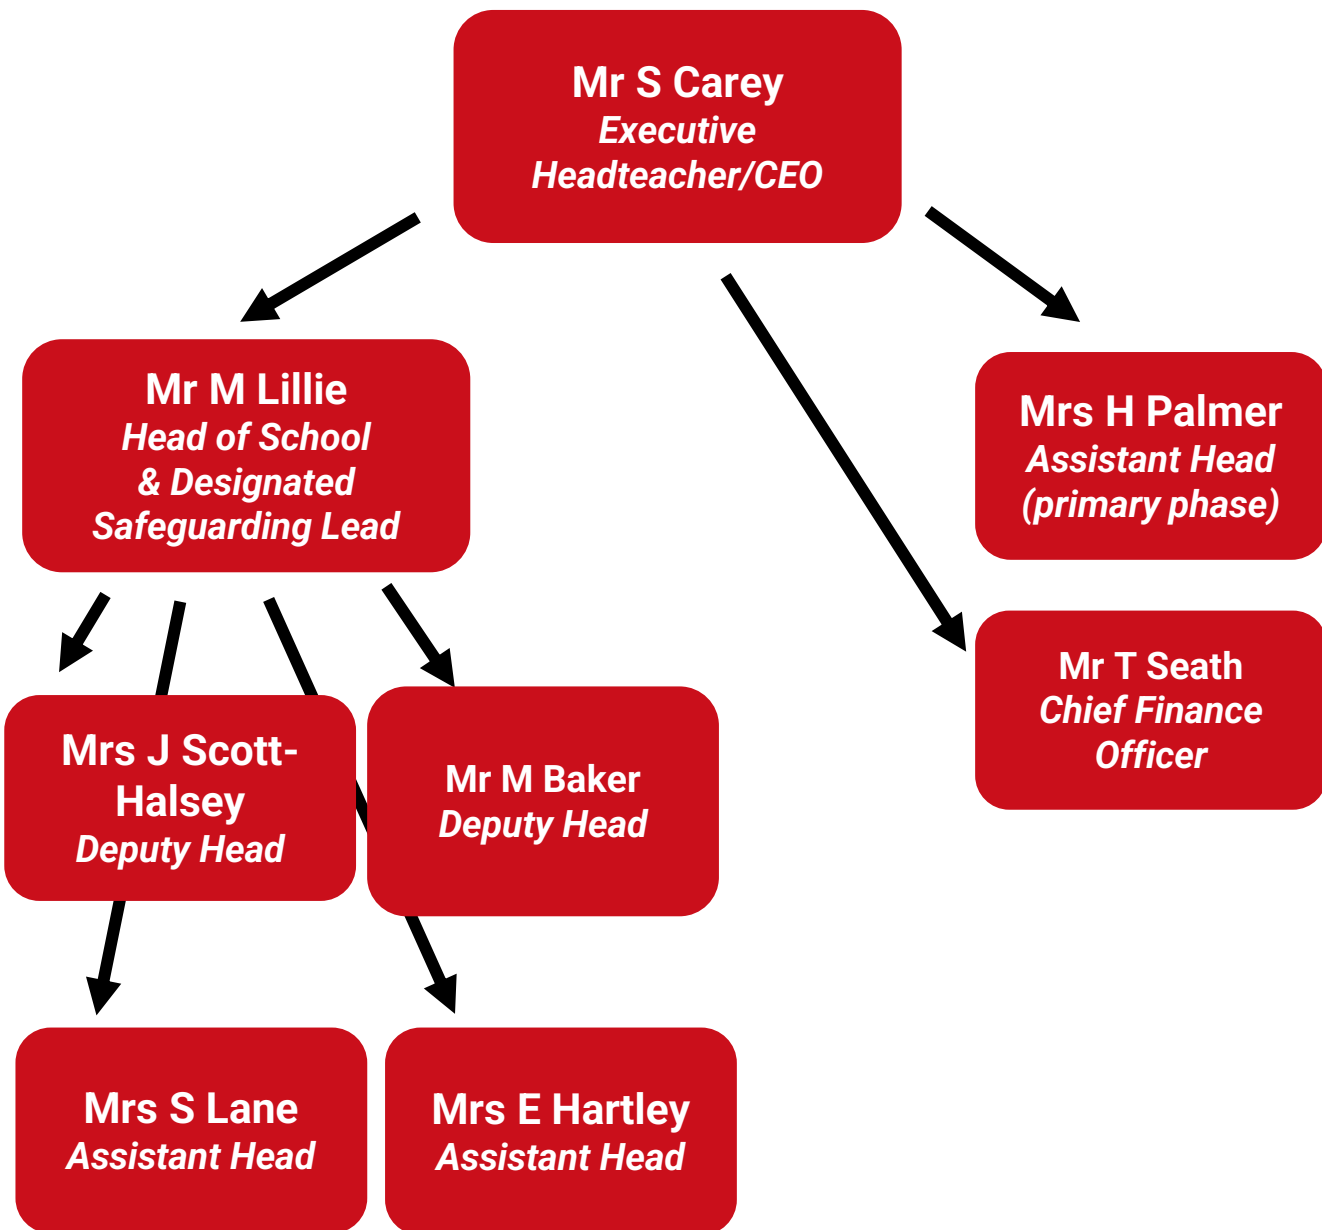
Mr S Carey
Executive Headteacher/CEO

Mr M Lillie
Head of School & Designated Safeguarding Lead

Mrs H Palmer
Assistant Head (primary phase)

Mr T Seath
Chief Finance Officer

Mrs J Scott-Halsey
Deputy Head

Mr M Baker
Deputy Head

Mrs S Lane
Assistant Head

Mrs E Hartley
Assistant Head